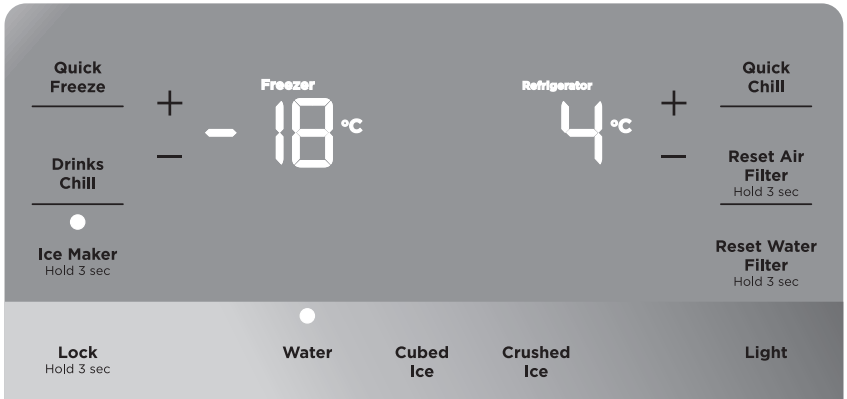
Quick Freeze

Drinks Chill

Ice Maker
Hold 3 sec

+
−

Freezer
- 18 °C

Refrigerator
4 °C

+
−

Quick Chill

Reset Air Filter
Hold 3 sec

Reset Water Filter
Hold 3 sec

Lock
Hold 3 sec

Water

Cubed Ice

Crushed Ice

Light